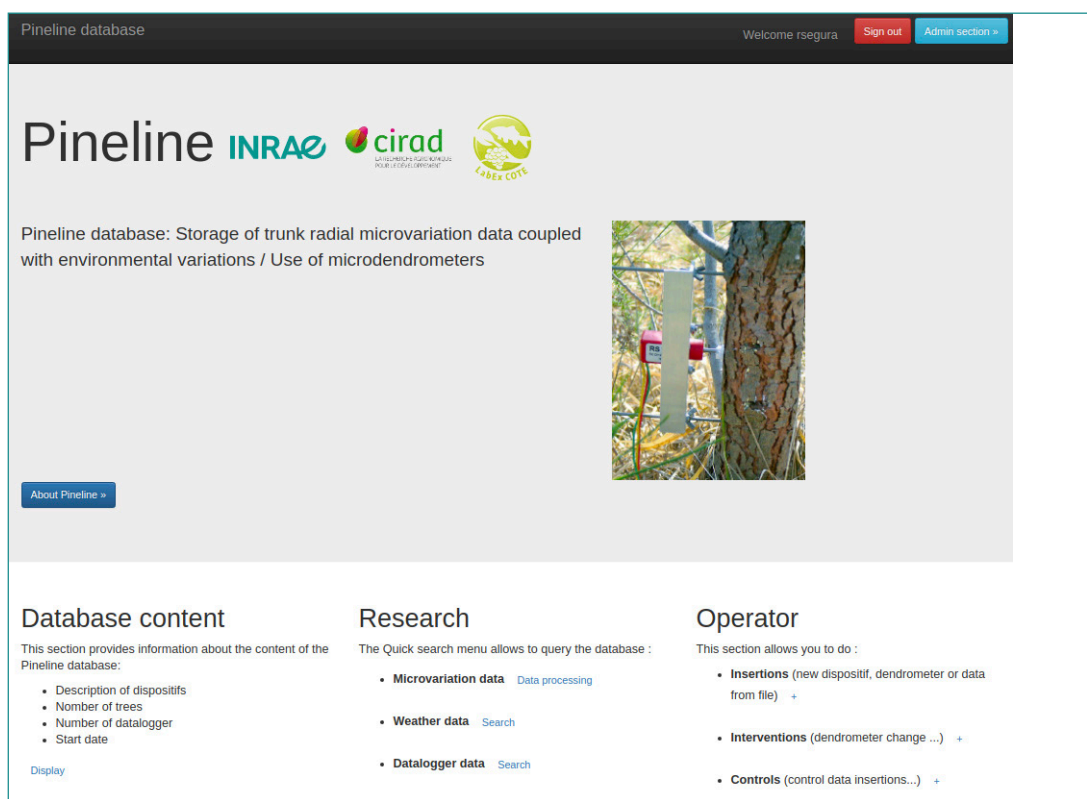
Pineline database

Welcome rsegura

Sign out

Admin section »

Pineline INRAE cirad LA RECHERCHE AGRONOMIQUE POUR LE DÉVELOPPEMENT LabEx COTE

Pineline database: Storage of trunk radial microvariation data coupled with environmental variations / Use of microdendrometers

About Pineline »

Database content

This section provides information about the content of the Pineline database:

- Description of dispositifs
- Number of trees
- Number of datalogger
- Start date

Display

Research

The Quick search menu allows to query the database :

- **Microvariation data** Data processing
- **Weather data** Search
- **Datalogger data** Search

Operator

This section allows you to do :

- **Insertions** (new dispositif, dendrometer or data from file) +
- **Interventions** (dendrometer change ...) +
- **Controls** (control data insertions...) +